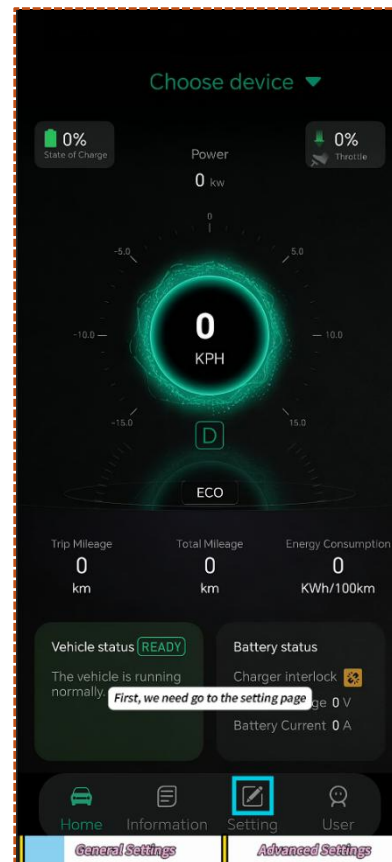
Choose device

0%
State of Charge

Power
0 kw

0%
Throttle

0
5.0
-5.0
10.0
-10.0
15.0
-15.0

0
KPH

D

ECO

Trip Mileage
0
km

Total Mileage
0
km

Energy Consumption
0
KWh/100km

Vehicle status READY
The vehicle is running normally.

First, we need go to the setting page

Battery status
Charger interlock
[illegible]ge 0 V
Battery Current 0 A

Home
Information
Setting
User

General Settings
Advanced Settings